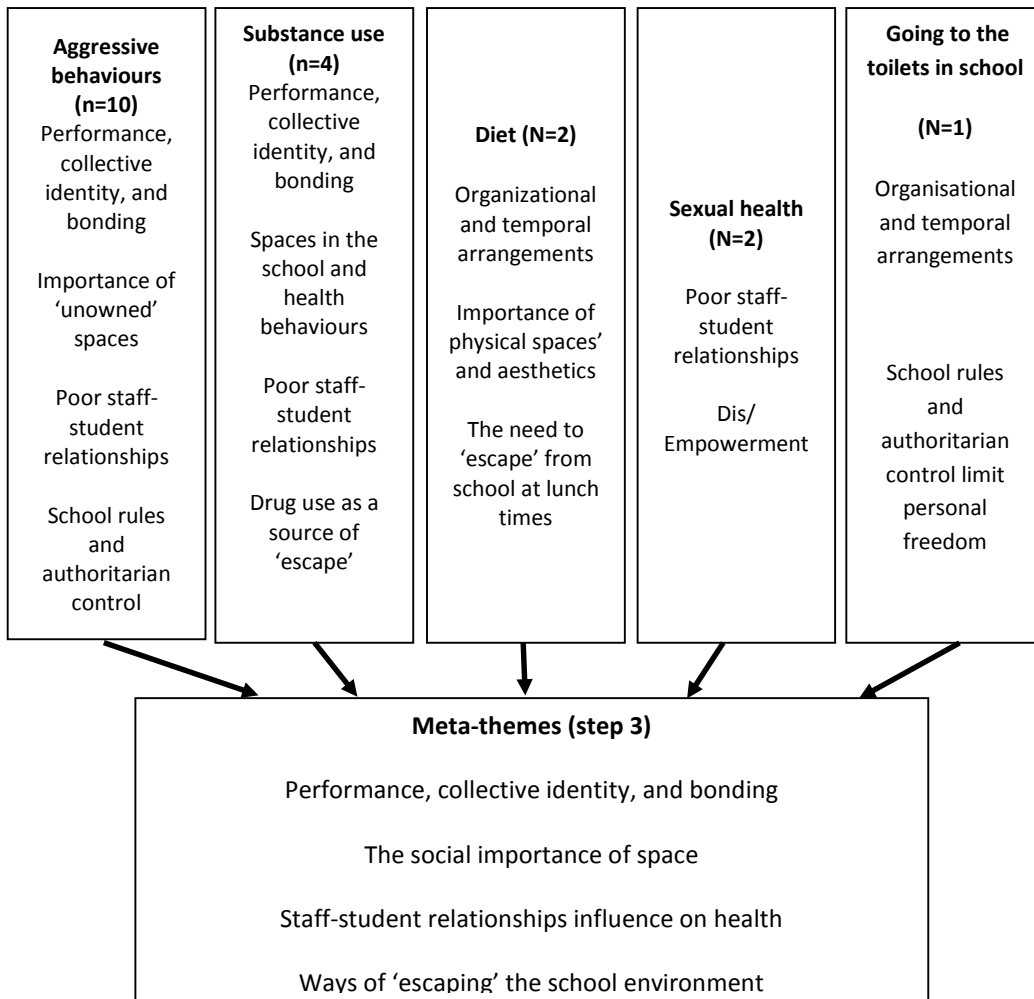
**Aggressive behaviours (n=10)**

Performance, collective identity, and bonding

Importance of 'unowned' spaces

Poor staff-student relationships

School rules and authoritarian control

**Substance use (n=4)**

Performance, collective identity, and bonding

Spaces in the school and health behaviours

Poor staff-student relationships

Drug use as a source of 'escape'

**Diet (N=2)**

Organizational and temporal arrangements

Importance of physical spaces' and aesthetics

The need to 'escape' from school at lunch times

**Sexual health (N=2)**

Poor staff-student relationships

Dis/ Empowerment

**Going to the toilets in school**

**(N=1)**

Organisational and temporal arrangements

School rules and authoritarian control limit personal freedom

**Meta-themes (step 3)**

Performance, collective identity, and bonding

The social importance of space

Staff-student relationships influence on health

Ways of 'escaping' the school environment